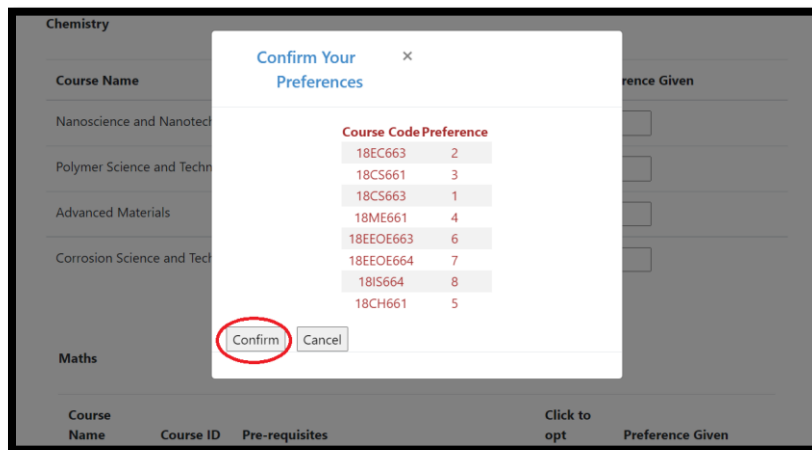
Chemistry

Course Name

Nanoscience and Nanotech

Polymer Science and Techn

Advanced Materials

Corrosion Science and Tech

rence Given

Confirm Your Preferences ×

| Course Code | Preference |
|---|---|
| 18EC663 | 2 |
| 18CS661 | 3 |
| 18CS663 | 1 |
| 18ME661 | 4 |
| 18EEOE663 | 6 |
| 18EEOE664 | 7 |
| 18IS664 | 8 |
| 18CH661 | 5 |

Confirm Cancel

Maths

| Course Name | Course ID | Pre-requisites | Click to opt | Preference Given |
|---|---|---|---|---|